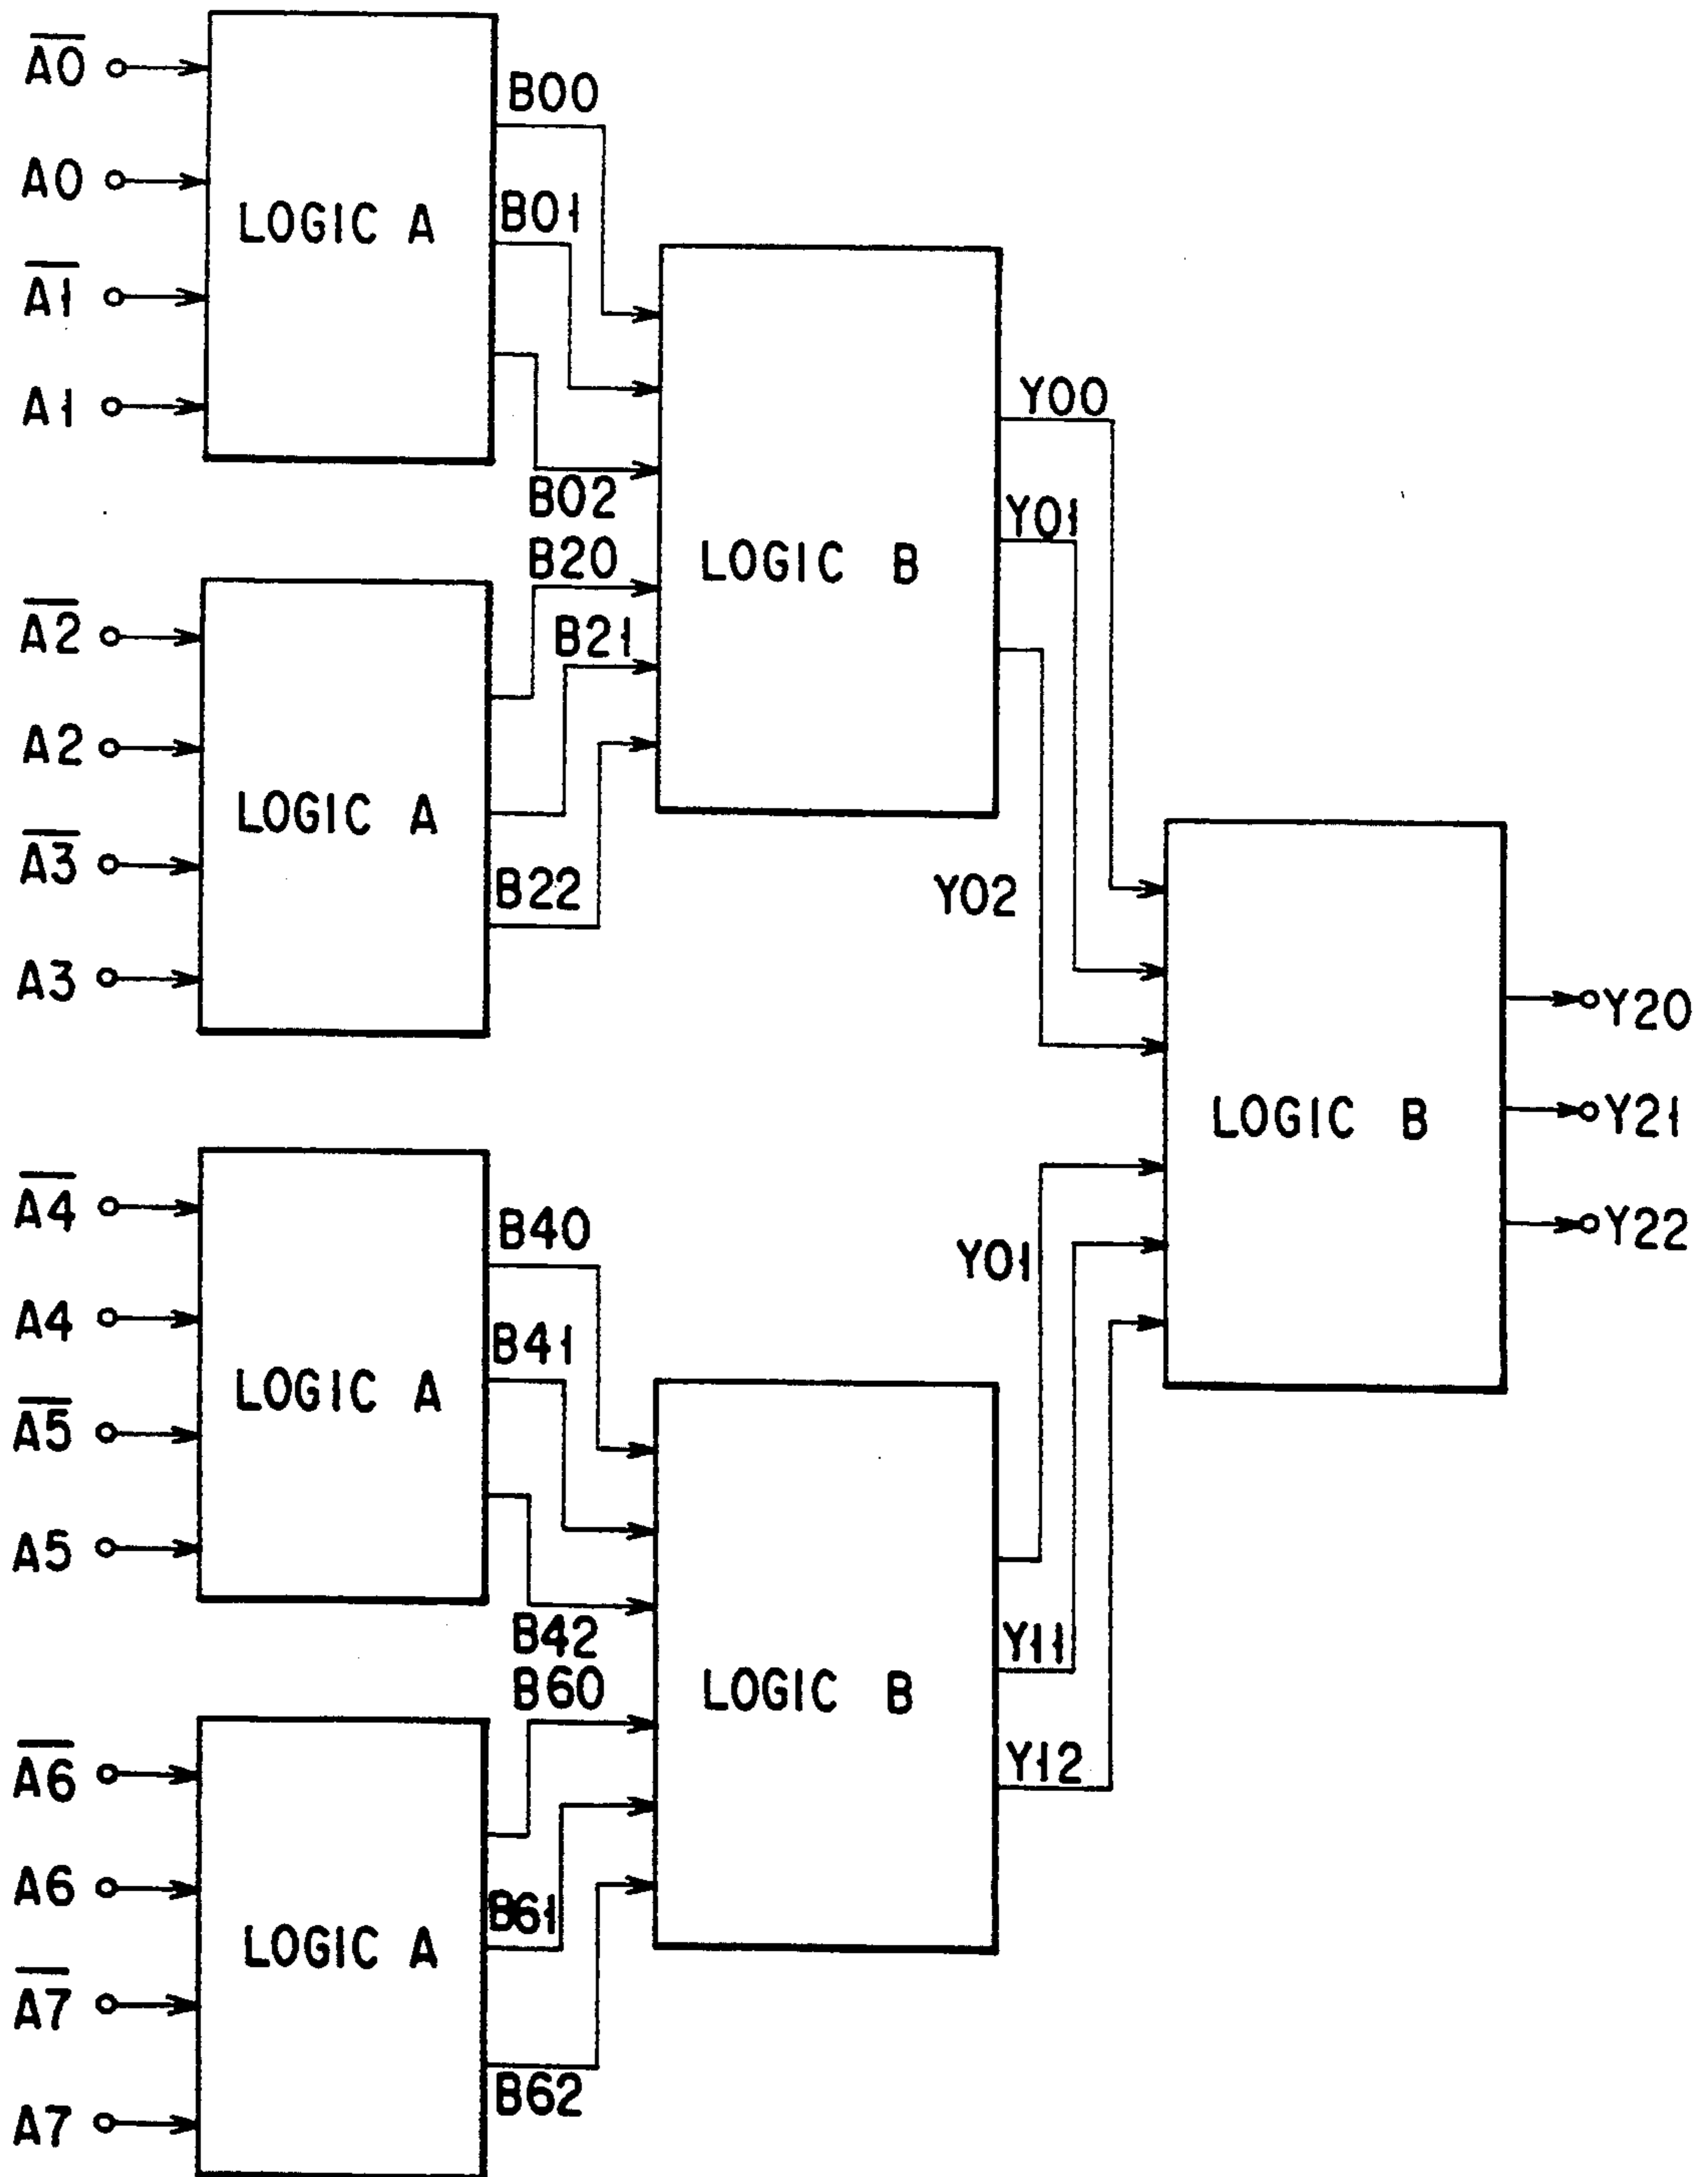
$\overline{A0}$
A0
$\overline{A1}$
A1
LOGIC A
B00
B01
B02
$\overline{A2}$
A2
$\overline{A3}$
A3
LOGIC A
B20
B21
B22
LOGIC B
Y00
Y01
Y02
$\overline{A4}$
A4
$\overline{A5}$
A5
LOGIC A
B40
B41
B42
$\overline{A6}$
A6
$\overline{A7}$
A7
LOGIC A
B60
B61
B62
LOGIC B
Y01
Y11
Y12
LOGIC B
Y20
Y21
Y22